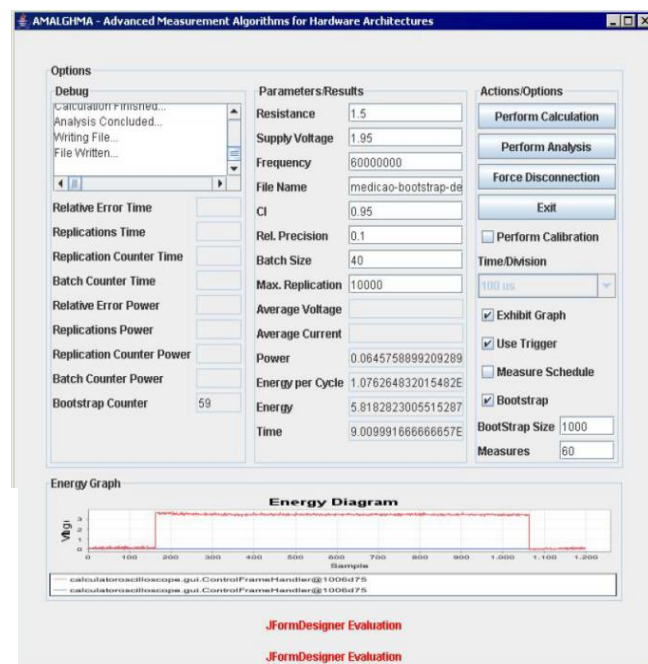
AMALGHMA - Advanced Measurement Algorithms for Hardware Architectures

Options

Debug
Calculation Finished...
Analysis Concluded...
Writing File...
File Written...

Relative Error Time
Replications Time
Replication Counter Time
Batch Counter Time
Relative Error Power
Replications Power
Replication Counter Power
Batch Counter Power
Bootstrap Counter 59

Parameters/Results
Resistance 1.5
Supply Voltage 1.95
Frequency 60000000
File Name medicao-bootstrap-de
CI 0.95
Rel. Precision 0.1
Batch Size 40
Max. Replication 10000
Average Voltage
Average Current
Power 0.0645758899209289
Energy per Cycle 1.076264832015482E
Energy 5.8182823005515287
Time 9.009991666666657E

Actions/Options
Perform Calculation
Perform Analysis
Force Disconnection
Exit
Perform Calibration
Time/Division
100 us
Exhibit Graph
Use Trigger
Measure Schedule
Bootstrap
BootStrap Size 1000
Measures 60

Energy Graph

Energy Diagram

Vbgi
3
2
1
0
0 100 200 300 400 500 600 700 800 900 1.000 1.100 1.200
Sample

calculatoroscilloscope.gui.ControlFrameHandler@1006d75
calculatoroscilloscope.gui.ControlFrameHandler@1006d75

JFormDesigner Evaluation

JFormDesigner Evaluation